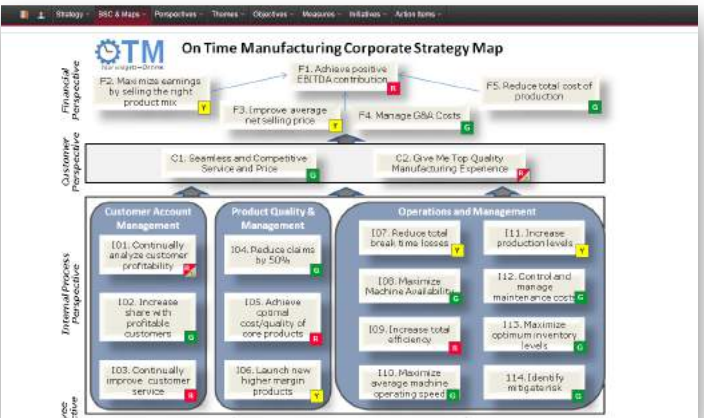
Strategy BSC & Maps Perspectives Themes Objectives Measures Initiatives Action Items

OTM
Your strategies – On time

On Time Manufacturing Corporate Strategy Map

Financial Perspective

F1. Achieve positive EBITDA contribution R

F2. Maximize earnings by selling the right product mix Y

F3. Improve average net selling price Y

F4. Manage G&A Costs G

F5. Reduce total cost of production G

Customer Perspective

C1. Seamless and Competitive Service and Price G

C2. Give Me Top Quality Manufacturing Experience R

Internal Process Perspective

Customer Account Management

I01. Continually analyze customer profitability R

I02. Increase share with profitable customers G

I03. Continually improve customer service R

Product Quality & Management

I04. Reduce claims by 50% G

I05. Achieve optimal cost/quality of core products R

I06. Launch new higher margin products Y

Operations and Management

I07. Reduce total break time losses Y

I08. Maximize Machine Availability G

I09. Increase total efficiency R

I10. Maximize average machine operating speed G

I11. Increase production levels Y

I12. Control and manage maintenance costs G

I13. Maximize optimum inventory levels G

I14. Identify mitigate risk G

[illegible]